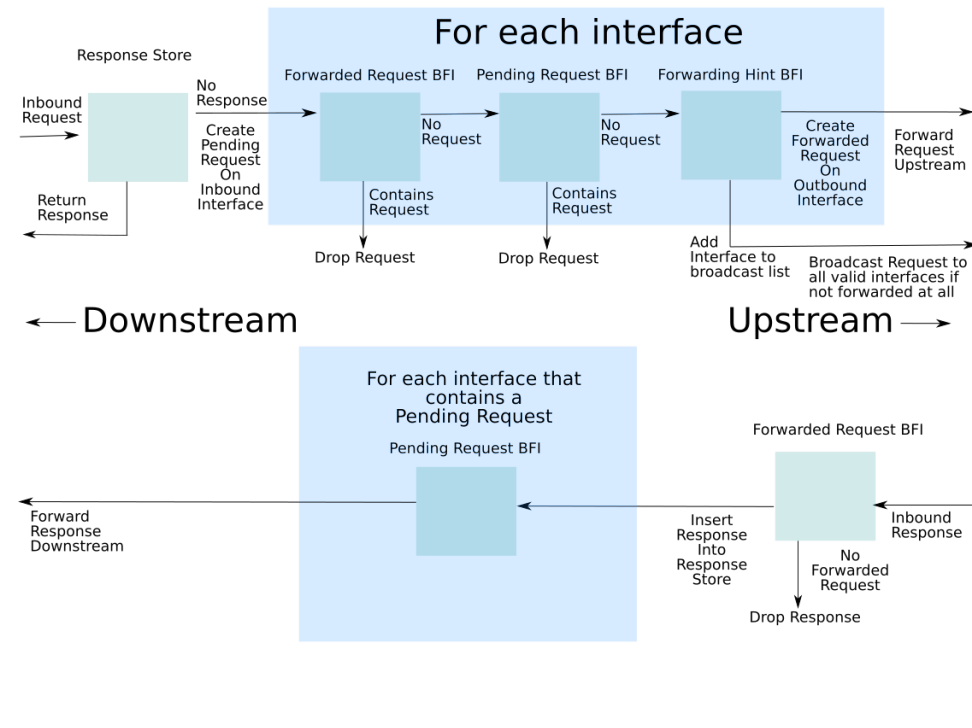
For each interface

Response Store

Inbound Request

No Response

Create Pending Request On Inbound Interface

Return Response

Forwarded Request BFI

No Request

Contains Request

Drop Request

Pending Request BFI

No Request

Contains Request

Drop Request

Forwarding Hint BFI

Create Forwarded Request On Outbound Interface

Forward Request Upstream

Add Interface to broadcast list

Broadcast Request to all valid interfaces if not forwarded at all

Downstream

Upstream

For each interface that contains a Pending Request

Pending Request BFI

Forward Response Downstream

Forwarded Request BFI

Insert Response Into Response Store

Inbound Response

No Forwarded Request

Drop Response